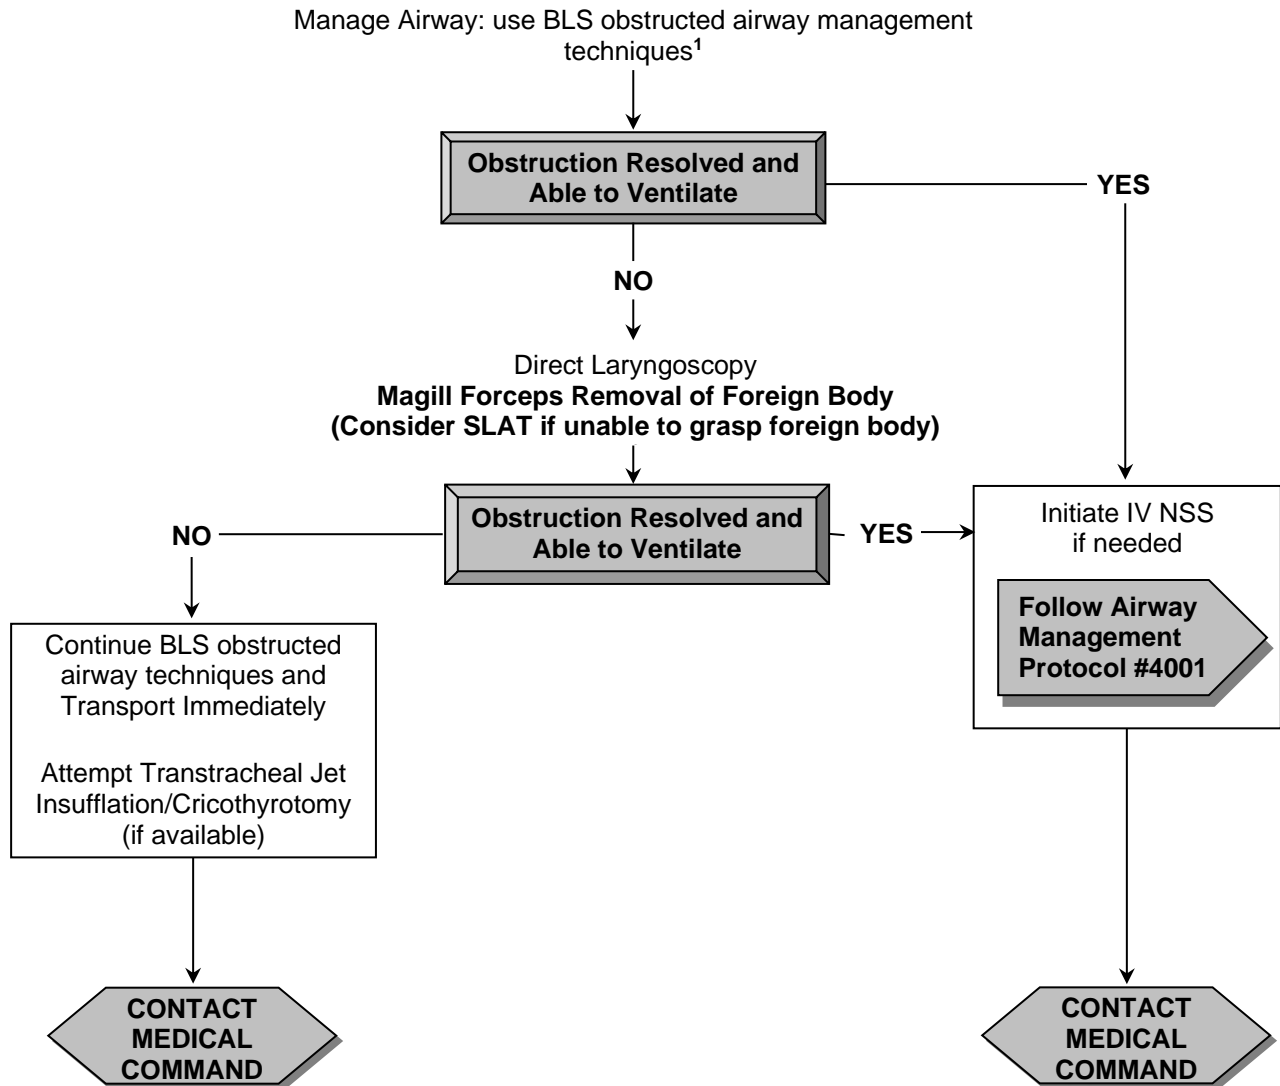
Manage Airway: use BLS obstructed airway management techniques$^1$

**Obstruction Resolved and Able to Ventilate**

YES

NO

Direct Laryngoscopy
**Magill Forceps Removal of Foreign Body**
**(Consider SLAT if unable to grasp foreign body)**

NO

**Obstruction Resolved and Able to Ventilate**

YES

Initiate IV NSS if needed

**Follow Airway Management Protocol #4001**

Continue BLS obstructed airway techniques and Transport Immediately

Attempt Transtracheal Jet Insufflation/Cricothyrotomy (if available)

**CONTACT MEDICAL COMMAND**

**CONTACT MEDICAL COMMAND**